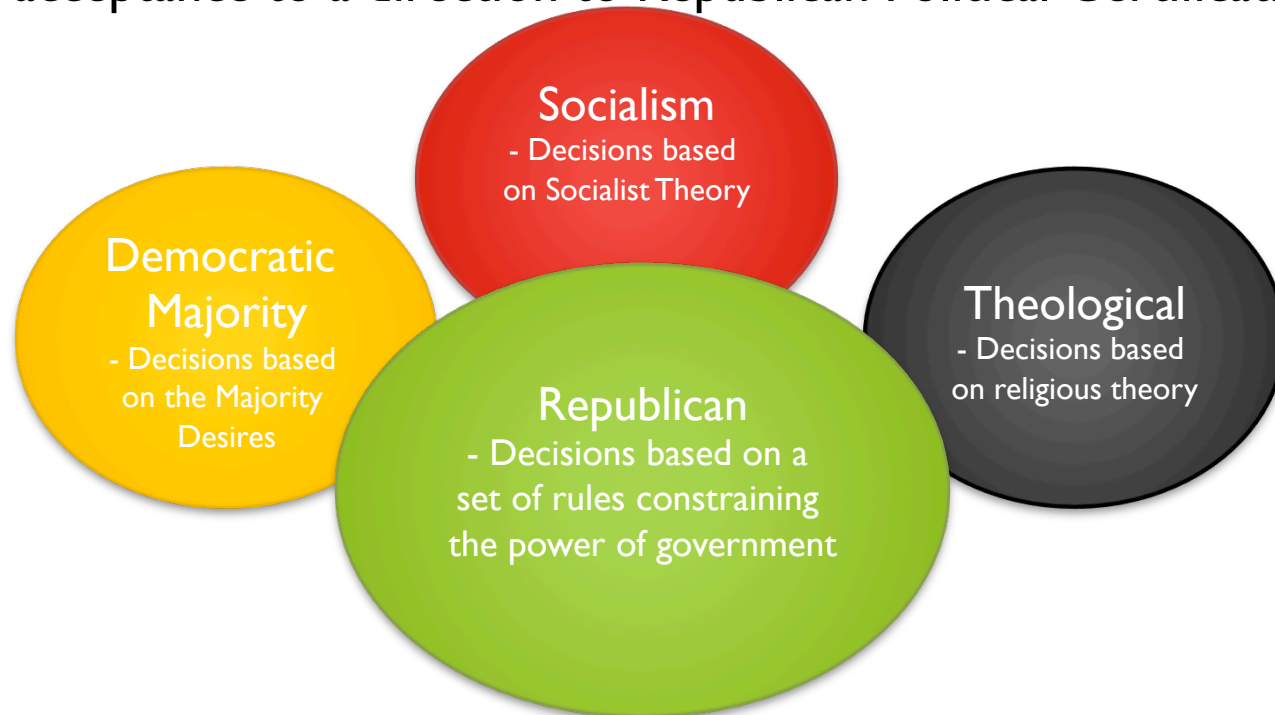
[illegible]

Socialism
- Decisions based on Socialist Theory

Democratic Majority
- Decisions based on the Majority Desires

Theological
- Decisions based on religious theory

Republican
- Decisions based on a set of rules constraining the power of government